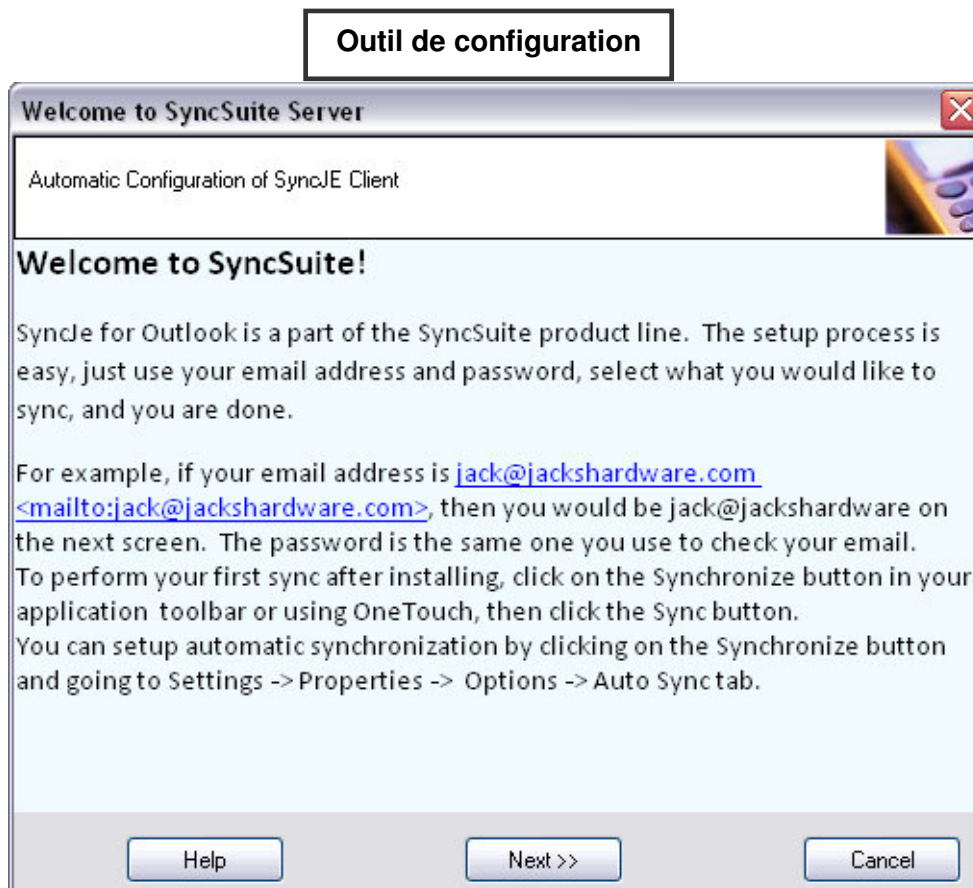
Outil de configuration

Welcome to SyncSuite Server

Automatic Configuration of SyncJE Client

Welcome to SyncSuite!

SyncJe for Outlook is a part of the SyncSuite product line. The setup process is easy, just use your email address and password, select what you would like to sync, and you are done.

For example, if your email address is jack@jackshardware.com <mailto:jack@jackshardware.com>, then you would be jack@jackshardware on the next screen. The password is the same one you use to check your email.
To perform your first sync after installing, click on the Synchronize button in your application toolbar or using OneTouch, then click the Sync button.
You can setup automatic synchronization by clicking on the Synchronize button and going to Settings -> Properties -> Options -> Auto Sync tab.

Help

Next >>

Cancel